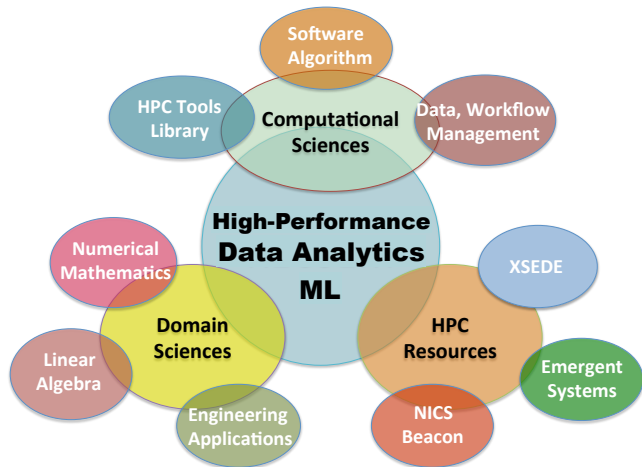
Software Algorithm

HPC Tools Library

Computational Sciences

Data, Workflow Management

High-Performance Data Analytics ML

Numerical Mathematics

Domain Sciences

XSEDE

HPC Resources

Linear Algebra

Emergent Systems

Engineering Applications

NICS Beacon